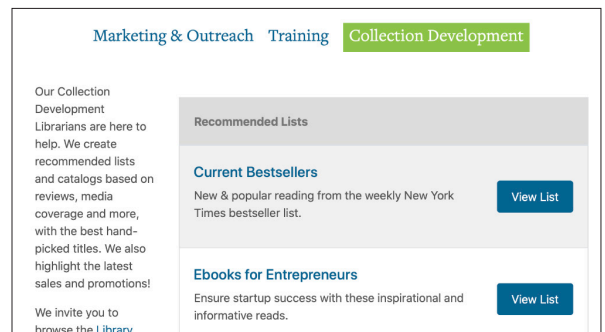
Marketing & Outreach Training Collection Development

Our Collection Development Librarians are here to help. We create recommended lists and catalogs based on reviews, media coverage and more, with the best hand-picked titles. We also highlight the latest sales and promotions!

We invite you to browse the Library

Recommended Lists

Current Bestsellers
New & popular reading from the weekly New York Times bestseller list.
View List

Ebooks for Entrepreneurs
Ensure startup success with these inspirational and informative reads.
View List